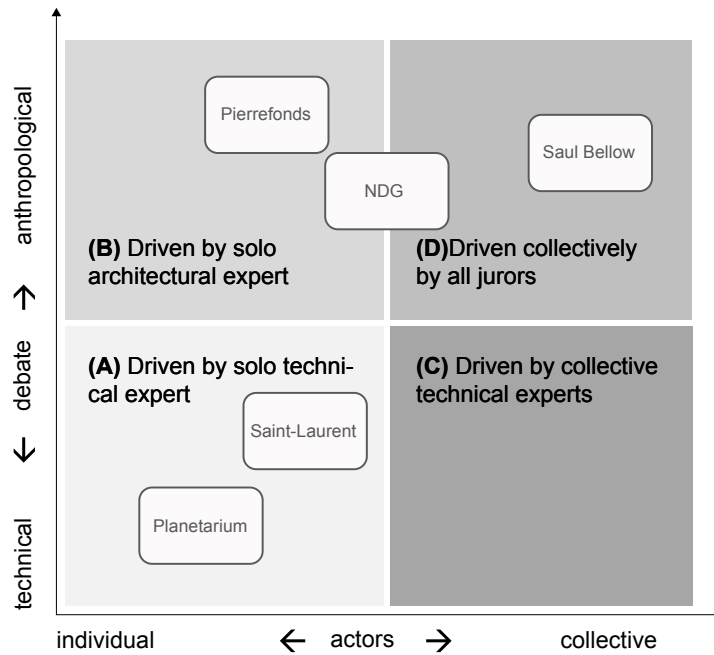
anthropological ↑ debate ↓ technical

Pierrefonds

Saul Bellow

NDG

**(B)** Driven by solo architectural expert

**(D)**Driven collectively by all jurors

**(A)** Driven by solo technical expert

**(C)** Driven by collective technical experts

Saint-Laurent

Planetarium

individual ← actors → collective